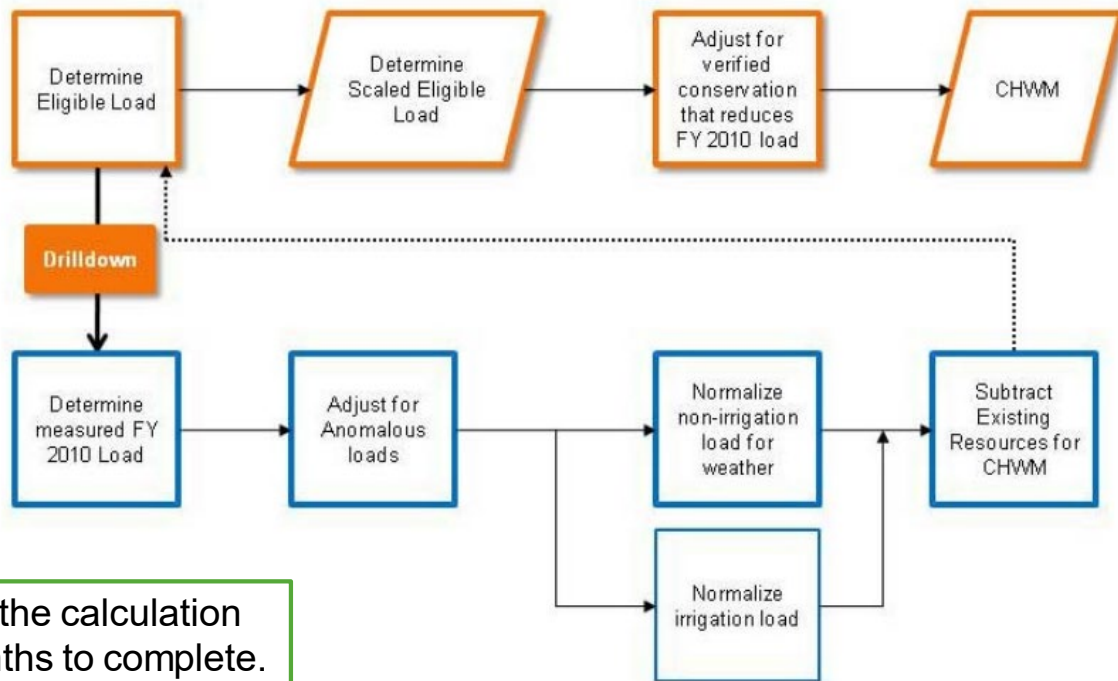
Determine Eligible Load

Determine Scaled Eligible Load

Adjust for verified conservation that reduces FY 2010 load

CHWM

Drilldown

Determine measured FY 2010 Load

Adjust for Anomalous loads

Normalize non-irrigation load for weather

Subtract Existing Resources for CHWM

Normalize irrigation load

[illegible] the calculation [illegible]ths to complete.